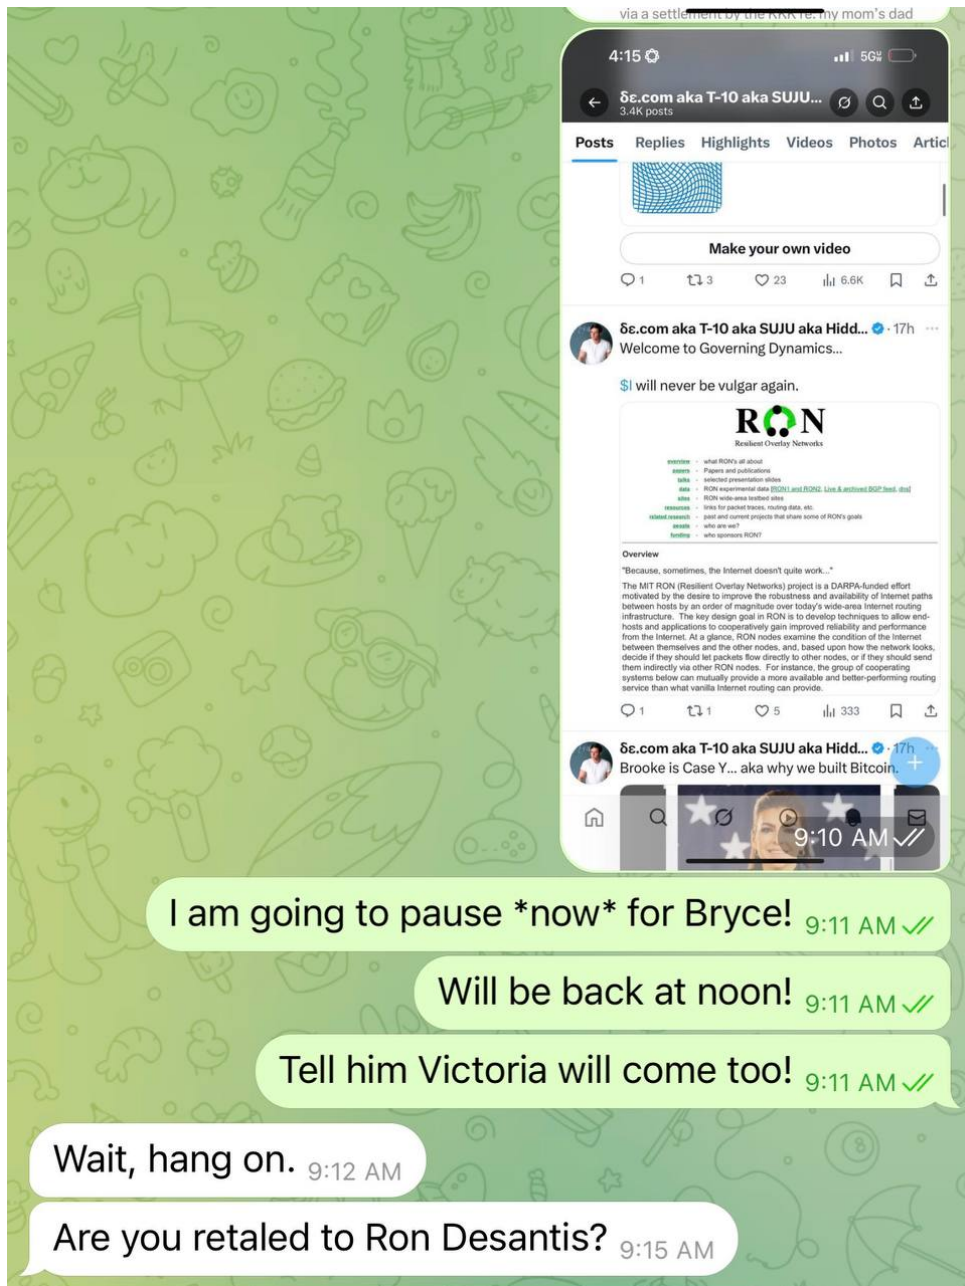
via a settlement by the KKK re: my mom's dad

4:15 5G

δε.com aka T-10 aka SUJU...
3.4K posts

Posts Replies Highlights Videos Photos Articl

Make your own video

1 3 23 6.6K

δε.com aka T-10 aka SUJU aka Hidd... · 17h
Welcome to Governing Dynamics...

$I will never be vulgar again.

RON
Resilient Overlay Networks

overview - what RON's all about
papers - Papers and publications
talks - selected presentation slides
data - RON experimental data RON1 and RON2, Live & archived BGP feed, dnd
sites - RON wide-area testbed sites
resources - links for packet traces, routing data, etc.
related research - past and current projects that share some of RON's goals
people - who are we?
funding - who sponsors RON?

Overview

"Because, sometimes, the Internet doesn't quite work..."

The MIT RON (Resilient Overlay Networks) project is a DARPA-funded effort motivated by the desire to improve the robustness and availability of Internet paths between hosts by an order of magnitude over today's wide-area Internet routing infrastructure. The key design goal in RON is to develop techniques to allow end-hosts and applications to cooperatively gain improved reliability and performance from the Internet. At a glance, RON nodes examine the condition of the Internet between themselves and the other nodes, and, based upon how the network looks, decide if they should let packets flow directly to other nodes, or if they should send them indirectly via other RON nodes. For instance, the group of cooperating systems below can mutually provide a more available and better-performing routing service than what vanilla Internet routing can provide.

1 1 5 333

δε.com aka T-10 aka SUJU aka Hidd... · 17h
Brooke is Case Y... aka why we built Bitcoin.

9:10 AM

I am going to pause *now* for Bryce! 9:11 AM

Will be back at noon! 9:11 AM

Tell him Victoria will come too! 9:11 AM

Wait, hang on. 9:12 AM

Are you retaled to Ron Desantis? 9:15 AM